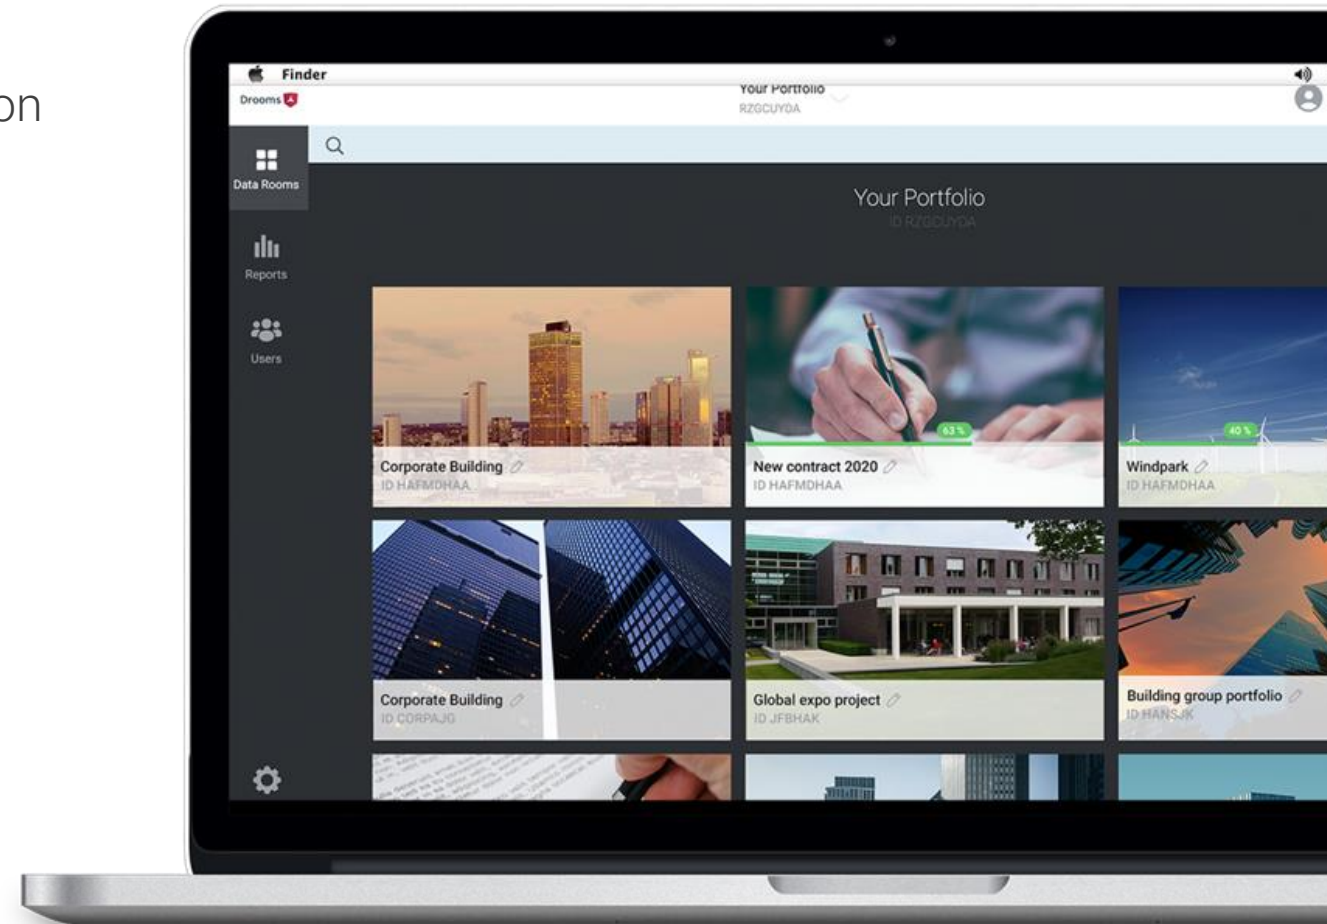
on

Finder

Drooms

Your Portfolio
RZGCUYDA

Data Rooms

Reports

Users

Your Portfolio
ID RZGCUYDA

Corporate Building
ID HAFMDHAA

63 %

New contract 2020
ID HAFMDHAA

40 %

Windpark
ID HAFMDHAA

Corporate Building
ID CORPAJG

Global expo project
ID JFBHAK

Building group portfolio
ID HANSJK